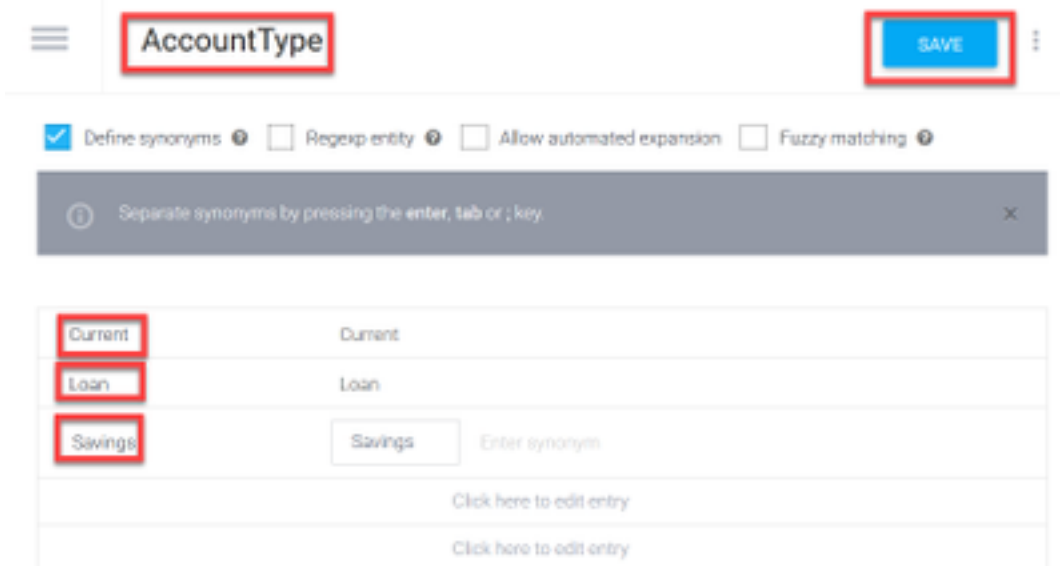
AccountType

SAVE

Define synonyms Regexp entity Allow automated expansion Fuzzy matching

Separate synonyms by pressing the enter, tab or ; key.

| Current | Current |
|---|---|
| Loan | Loan |
| Savings | Savings Enter synonym |

Click here to edit entry

Click here to edit entry